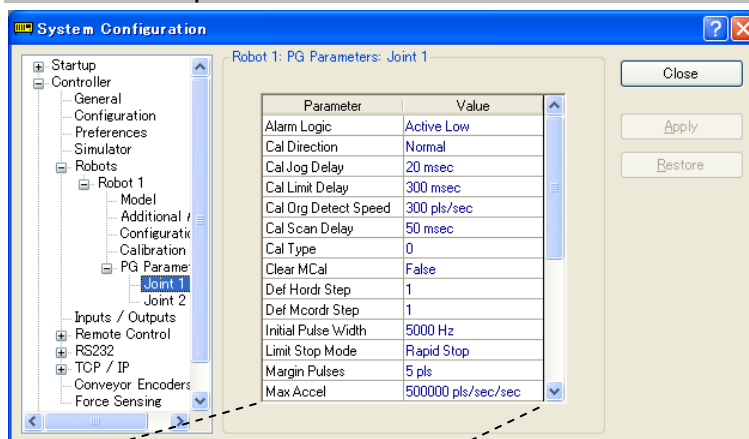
System Configuration

Startup
Controller
General
Configuration
Preferences
Simulator
Robots
Robot 1
Model
Additional /
Configurati
Calibration
PG Paramet
Joint 1
Joint 2
Inputs / Outputs
Remote Control
RS232
TCP / IP
Conveyor Encoders
Force Sensing

Robot 1: PG Parameters: Joint 1

| Parameter | Value |
|---|---|
| Alarm Logic | Active Low |
| Cal Direction | Normal |
| Cal Jog Delay | 20 msec |
| Cal Limit Delay | 300 msec |
| Cal Org Detect Speed | 300 pls/sec |
| Cal Scan Delay | 50 msec |
| Cal Type | 0 |
| Clear MCal | False |
| Def Hordr Step | 1 |
| Def Mcordr Step | 1 |
| Initial Pulse Width | 5000 Hz |
| Limit Stop Mode | Rapid Stop |
| Margin Pulses | 5 pls |
| Max Accel | 500000 pls/sec/sec |

Close
Apply
Restore